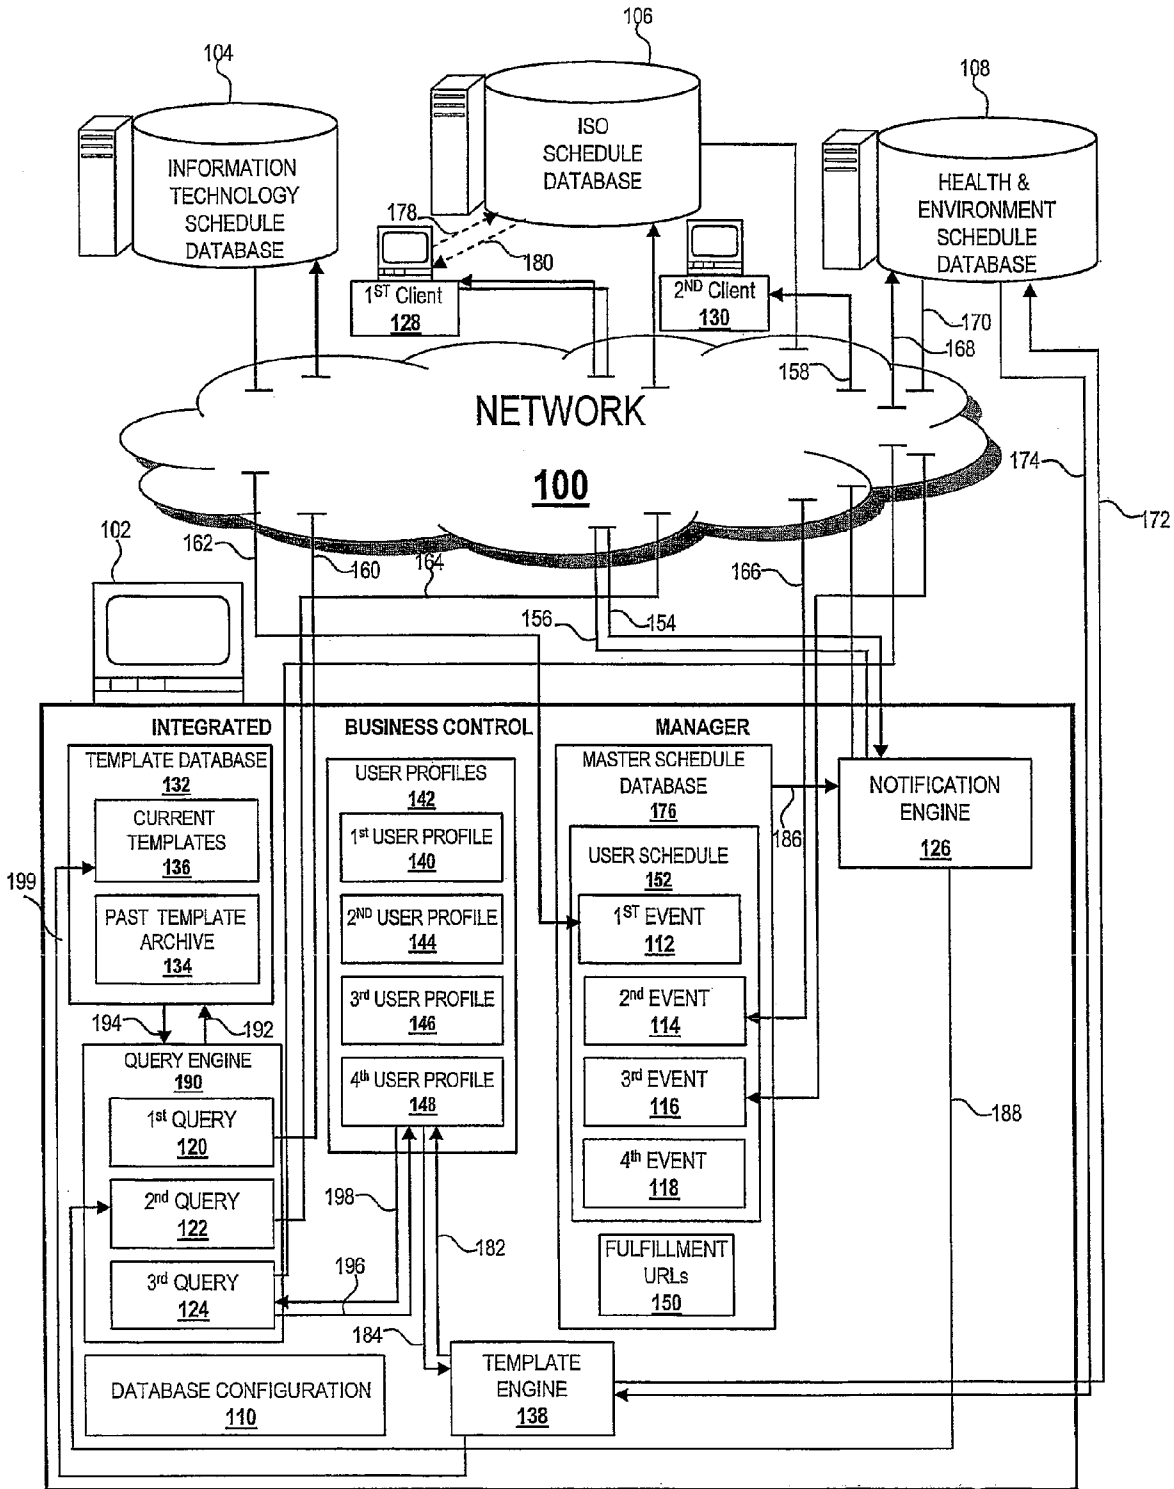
104

106

108

INFORMATION TECHNOLOGY SCHEDULE DATABASE

ISO SCHEDULE DATABASE

HEALTH & ENVIRONMENT SCHEDULE DATABASE

178

180

$1^{ST}$ Client
128

$2^{ND}$ Client
130

170

168

158

NETWORK

100

174

172

102

162

160

164

166

156

154

INTEGRATED BUSINESS CONTROL MANAGER

TEMPLATE DATABASE
132

CURRENT TEMPLATES
136

PAST TEMPLATE ARCHIVE
134

199

194

192

QUERY ENGINE
190

$1^{st}$ QUERY
120

$2^{nd}$ QUERY
122

$3^{rd}$ QUERY
124

DATABASE CONFIGURATION
110

USER PROFILES
142

$1^{st}$ USER PROFILE
140

$2^{ND}$ USER PROFILE
144

$3^{rd}$ USER PROFILE
146

$4^{th}$ USER PROFILE
148

198

196

182

184

TEMPLATE ENGINE
138

MASTER SCHEDULE DATABASE
176

186

USER SCHEDULE
152

$1^{ST}$ EVENT
112

$2^{nd}$ EVENT
114

$3^{rd}$ EVENT
116

$4^{th}$ EVENT
118

FULFILLMENT URLs
150

NOTIFICATION ENGINE
126

188